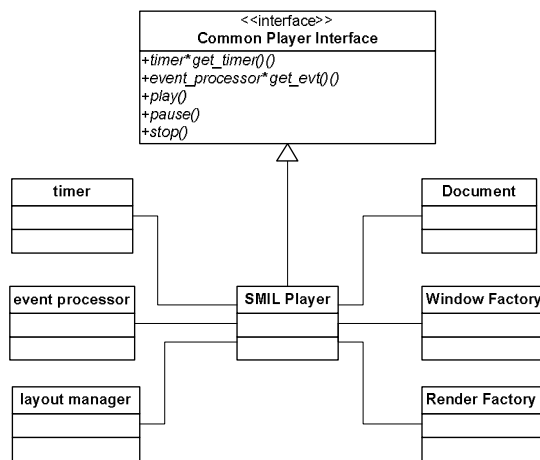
<<interface>>
Common Player Interface

+timer* get_timer()()
+event_processor* get_evt()()
+play()
+pause()
+stop()

timer

Document

event processor

SMIL Player

Window Factory

layout manager

Render Factory